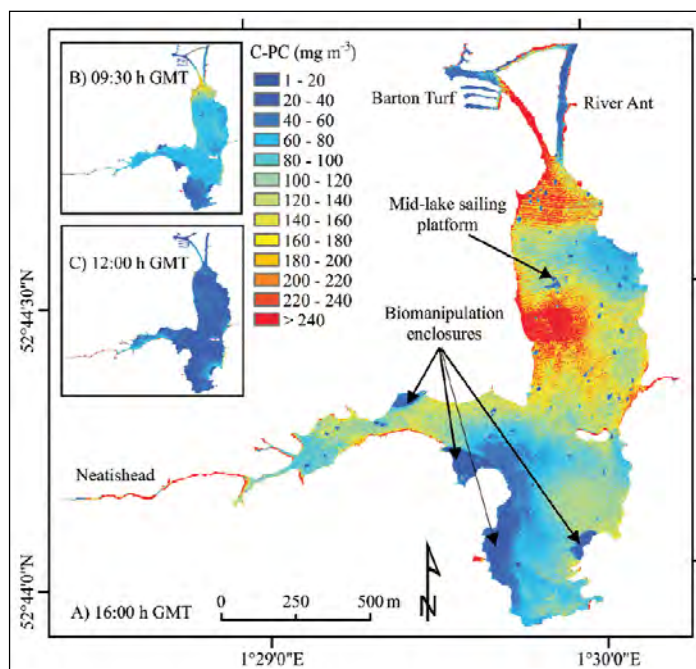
B) 09:30 h GMT

C) 12:00 h GMT

C-PC (mg m$^{-3}$)

| |
|---|
| 1 - 20 |
| 20 - 40 |
| 40 - 60 |
| 60 - 80 |
| 80 - 100 |
| 100 - 120 |
| 120 - 140 |
| 140 - 160 |
| 160 - 180 |
| 180 - 200 |
| 200 - 220 |
| 220 - 240 |
| > 240 |

Barton Turf

River Ant

Mid-lake sailing platform

Biomanipulation enclosures

Neatishead

52°44'30"N

52°44'0"N

A) 16:00 h GMT

0 250 500 m

N

1°29'0"E

1°30'0"E